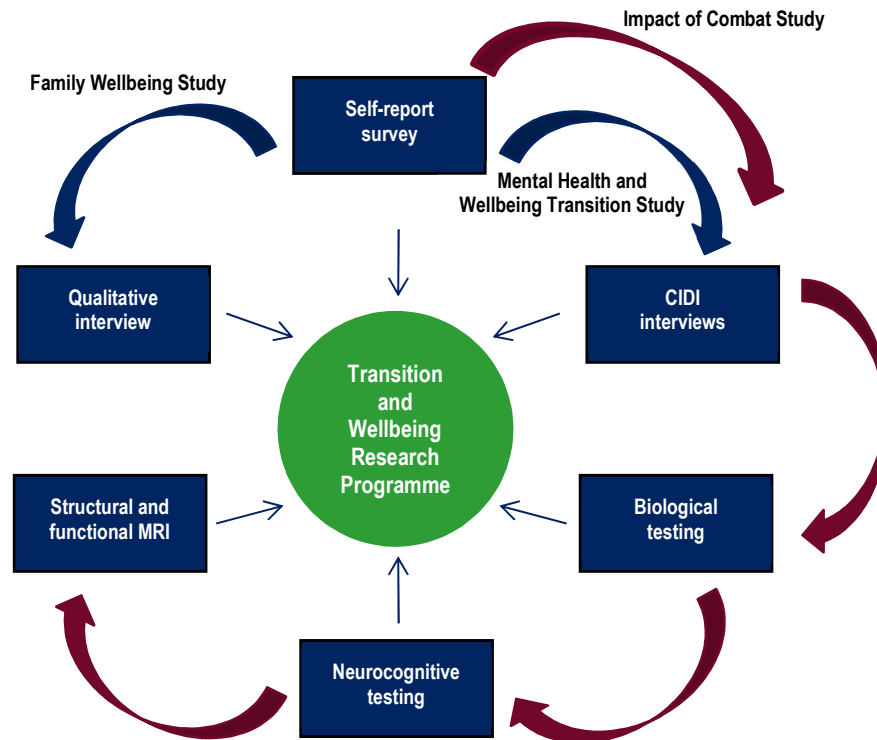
Impact of Combat Study

Family Wellbeing Study

Self-report survey

Mental Health and Wellbeing Transition Study

Qualitative interview

CIDI interviews

Transition and Wellbeing Research Programme

Structural and functional MRI

Biological testing

Neurocognitive testing